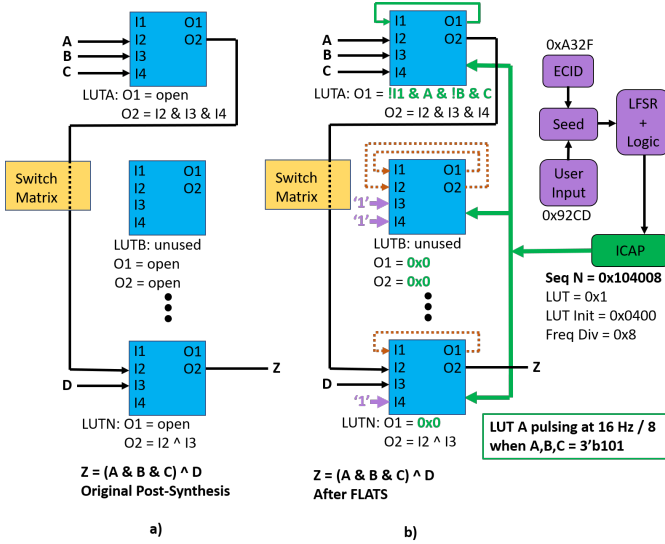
I1 O1
A I2 O2
B I3
C I4
LUTA: O1 = open
O2 = I2 & I3 & I4

Switch Matrix

I1 O1
I2 O2
I3
I4
LUTB: unused
O1 = open
O2 = open

I1 O1
I2 O2 Z
D I3
I4
LUTN: O1 = open
O2 = I2 ^ I3

Z = (A & B & C) ^ D
Original Post-Synthesis

a)

I1 O1
A I2 O2
B I3
C I4
LUTA: O1 = !I1 & A & !B & C
O2 = I2 & I3 & I4

Switch Matrix

I1 O1
I2 O2
'1' I3
'1' I4
LUTB: unused
O1 = 0x0
O2 = 0x0

I1 O1
I2 O2 Z
D I3
'1' I4
LUTN: O1 = 0x0
O2 = I2 ^ I3

Z = (A & B & C) ^ D
After FLATS

b)

0xA32F
ECID
Seed
LFSR + Logic
User Input
0x92CD
ICAP
Seq N = 0x104008
LUT = 0x1
LUT Init = 0x0400
Freq Div = 0x8

LUT A pulsing at 16 Hz / 8 when A,B,C = 3'b101